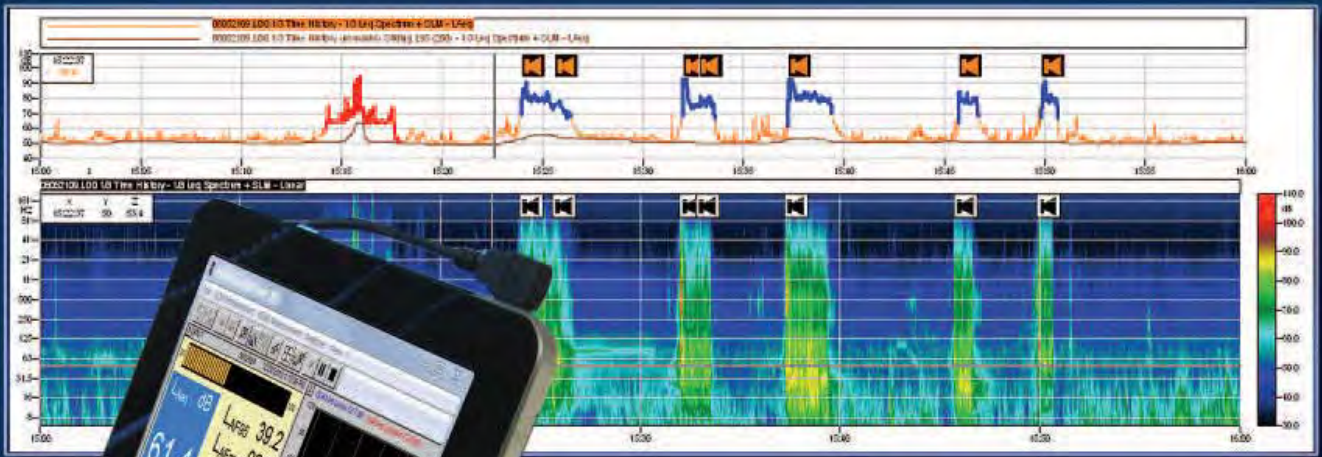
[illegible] LOG 1/3 Time History - 1/3 Leq Spectrum + SLM - LAeq
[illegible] LOG 1/3 Time History - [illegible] 1/3 Leq Spectrum + SLM - LAeq

100
90
80
70
60
50
40

15:00
15:05
15:10
15:15
15:20
15:25
15:30
15:35
15:40
15:45
15:50
15:55
16:00

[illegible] LOG 1/3 Time History - 1/3 Leq Spectrum + SLM - Linear

X
Y
Z

16k
8k
4k
2k
1k
500
250
125
63
31.5
16
8

15:00
15:10
15:20
15:30
15:40
15:50
16:00

110.0
dB
100.0
90.0
80.0
70.0
60.0
50.0
40.0
30.0

LAeq dB
61.4
LAFmax 39.2